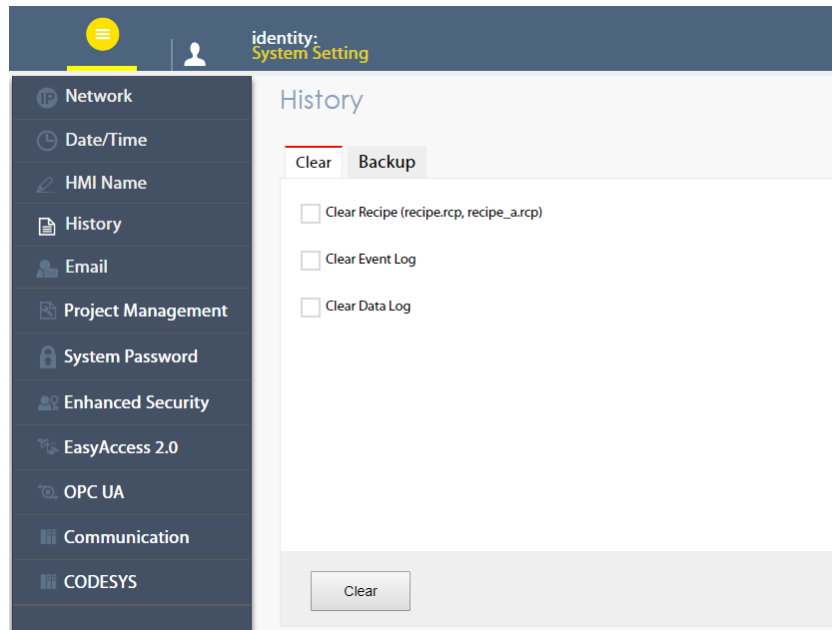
identity:
System Setting

IP Network

Date/Time

HMI Name

History

Email

Project Management

System Password

Enhanced Security

EasyAccess 2.0

OPC UA

Communication

CODESYS

History

Clear

Backup

Clear Recipe (recipe.rcp, recipe_a.rcp)

Clear Event Log

Clear Data Log

Clear